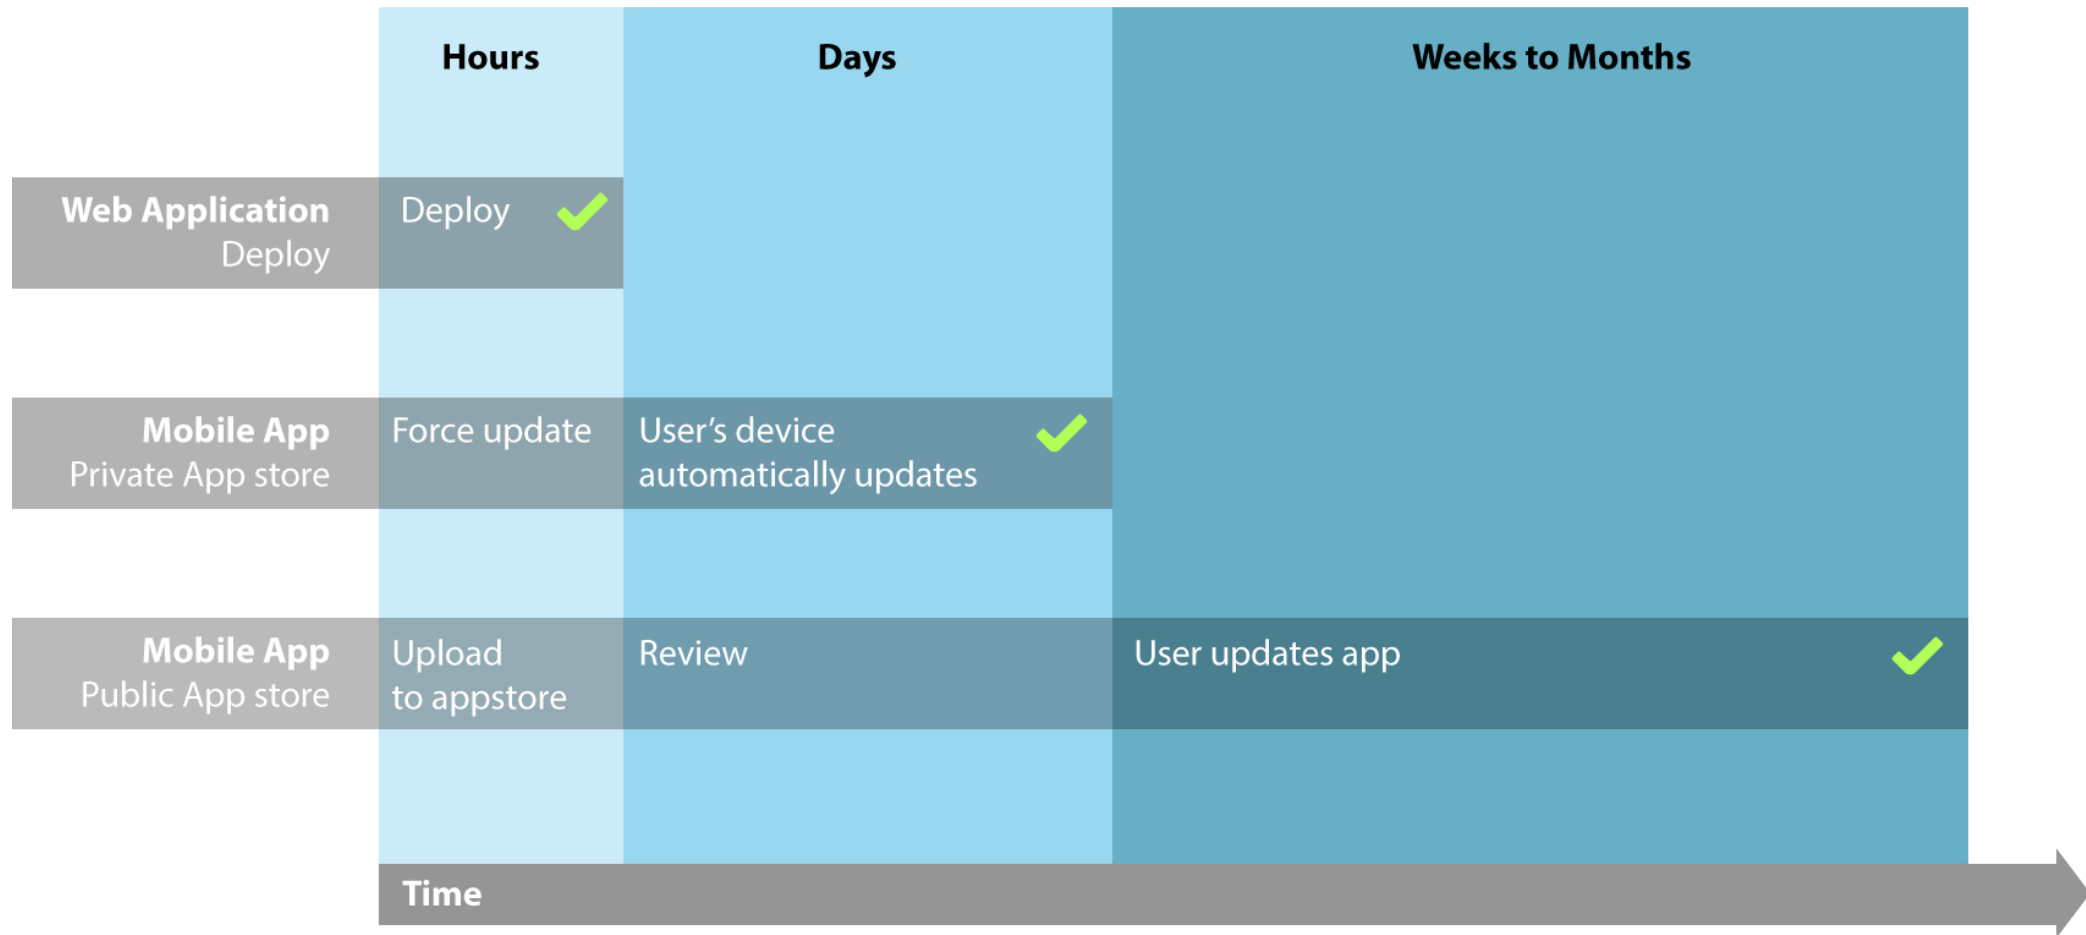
| | Hours | Days | Weeks to Months |
|---|---|---|---|
| **Web Application** Deploy | Deploy ✓ | | |
| **Mobile App** Private App store | Force update | User's device automatically updates ✓ | |
| **Mobile App** Public App store | Upload to appstore | Review | User updates app ✓ |

Time